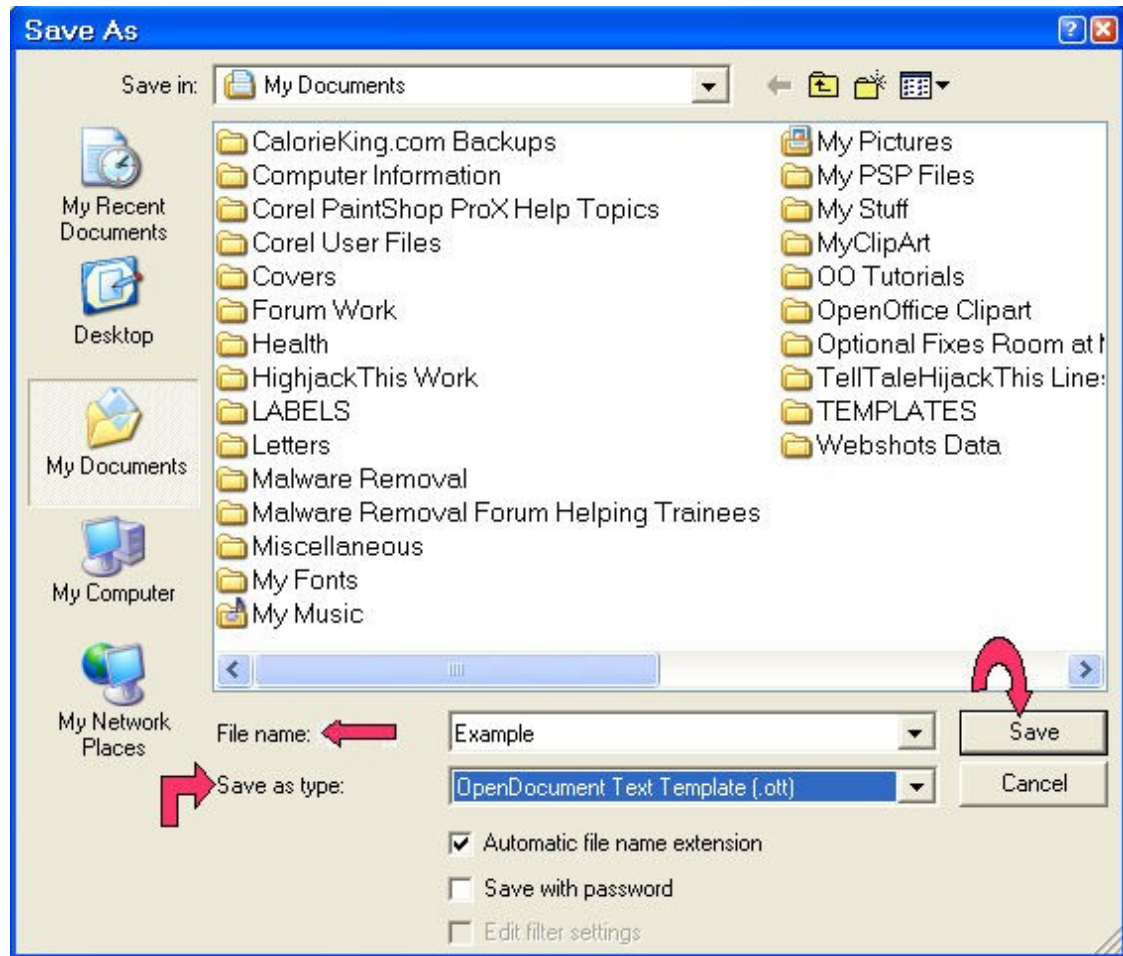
Save As

Save in: My Documents

My Recent Documents

Desktop

My Documents

My Computer

My Network Places

CalorieKing.com Backups
Computer Information
Corel PaintShop ProX Help Topics
Corel User Files
Covers
Forum Work
Health
HighjackThis Work
LABELS
Letters
Malware Removal
Malware Removal Forum Helping Trainees
Miscellaneous
My Fonts
My Music

My Pictures
My PSP Files
My Stuff
MyClipArt
OO Tutorials
OpenOffice Clipart
Optional Fixes Room at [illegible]
TellTaleHijackThis Line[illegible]
TEMPLATES
Webshots Data

File name: Example

Save as type: OpenDocument Text Template (.ott)

Save

Cancel

Automatic file name extension

Save with password

Edit filter settings